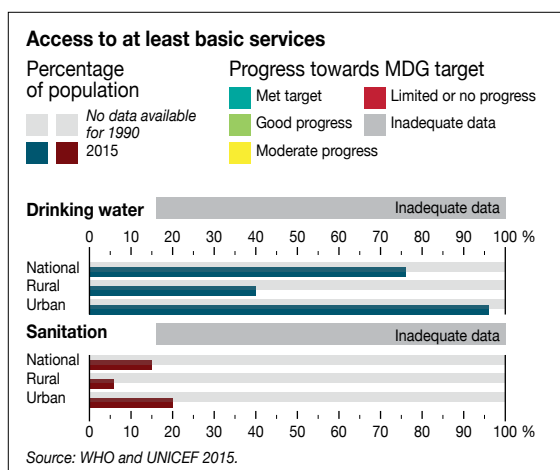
Access to at least basic services

Percentage of population

No data available for 1990

2015

Progress towards MDG target

Met target

Good progress

Moderate progress

Limited or no progress

Inadequate data

Drinking water

Inadequate data

0 10 20 30 40 50 60 70 80 90 100 %

National

Rural

Urban

Sanitation

Inadequate data

National

Rural

Urban

0 10 20 30 40 50 60 70 80 90 100 %

Source: WHO and UNICEF 2015.